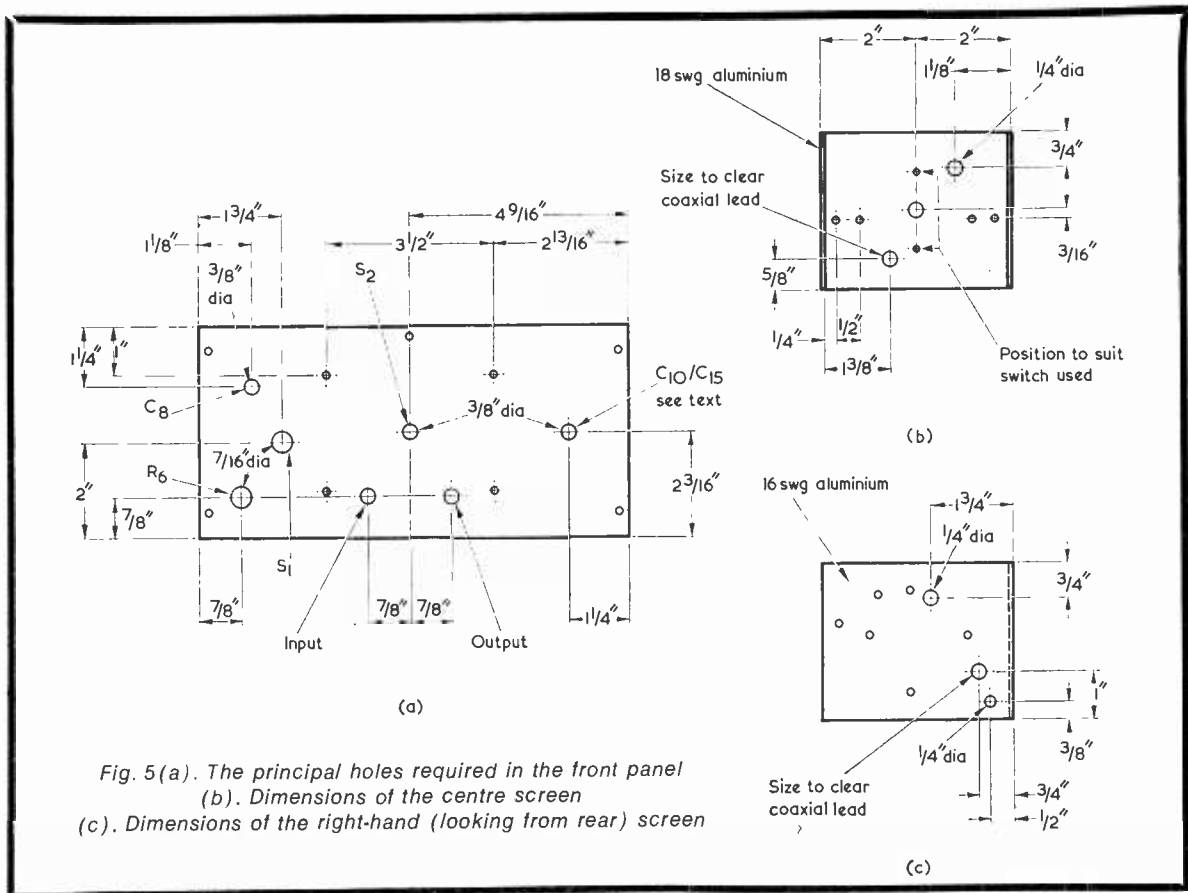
$1\frac{3}{4}''$

$4\frac{9}{16}''$

$1\frac{1}{8}''$

$3\frac{1}{2}''$

$2\frac{13}{16}''$

$S_2$

$\frac{3}{8}''$ dia

$1\frac{1}{4}''$

$1''$

$C_8$

$C_{10}/C_{15}$ see text

$\frac{3}{8}''$dia

$\frac{7}{16}''$dia

$2''$

$R_6$

$2\frac{3}{16}''$

$\frac{7}{8}''$

$S_1$

$\frac{7}{8}''$

$\frac{7}{8}''$ $\frac{7}{8}''$

$1\frac{1}{4}''$

Input

Output

(a)

Fig. 5(a). The principal holes required in the front panel
(b). Dimensions of the centre screen
(c). Dimensions of the right-hand (looking from rear) screen

$2''$ $2''$

18 swg aluminium

$1\frac{1}{8}''$

$\frac{1}{4}''$dia

$\frac{3}{4}''$

Size to clear coaxial lead

$\frac{3}{16}''$

$\frac{5}{8}''$

$\frac{1}{2}''$

$\frac{1}{4}''$

$1\frac{3}{8}''$

Position to suit switch used

(b)

16 swg aluminium

$1\frac{3}{4}''$

$\frac{1}{4}''$dia

$\frac{3}{4}''$

$1''$

$\frac{1}{4}''$dia

$\frac{3}{8}''$

Size to clear coaxial lead

$\frac{3}{4}''$

$\frac{1}{2}''$

(c)